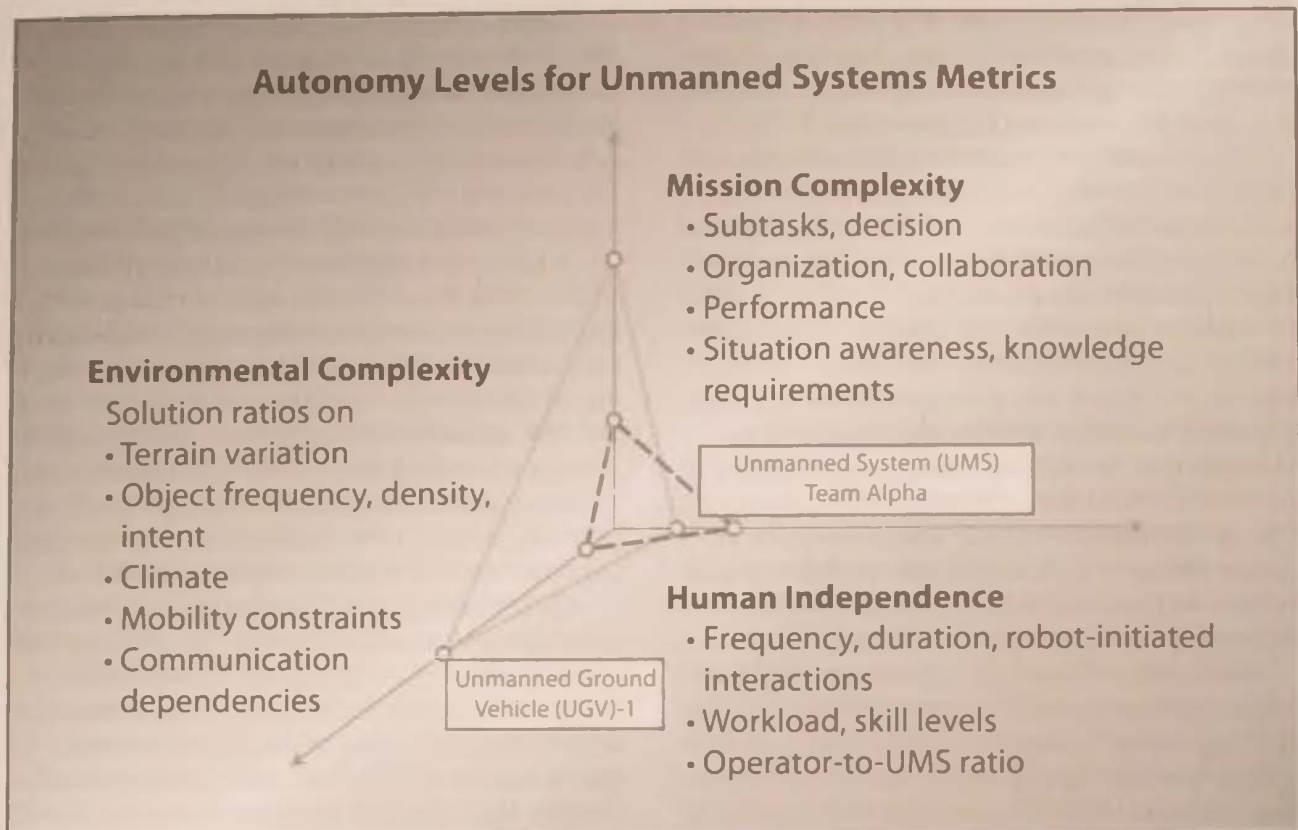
Autonomy Levels for Unmanned Systems Metrics

Mission Complexity
• Subtasks, decision
• Organization, collaboration
• Performance
• Situation awareness, knowledge requirements

Environmental Complexity
Solution ratios on
• Terrain variation
• Object frequency, density, intent
• Climate
• Mobility constraints
• Communication dependencies

Unmanned System (UMS) Team Alpha

Unmanned Ground Vehicle (UGV)-1

Human Independence
• Frequency, duration, robot-initiated interactions
• Workload, skill levels
• Operator-to-UMS ratio